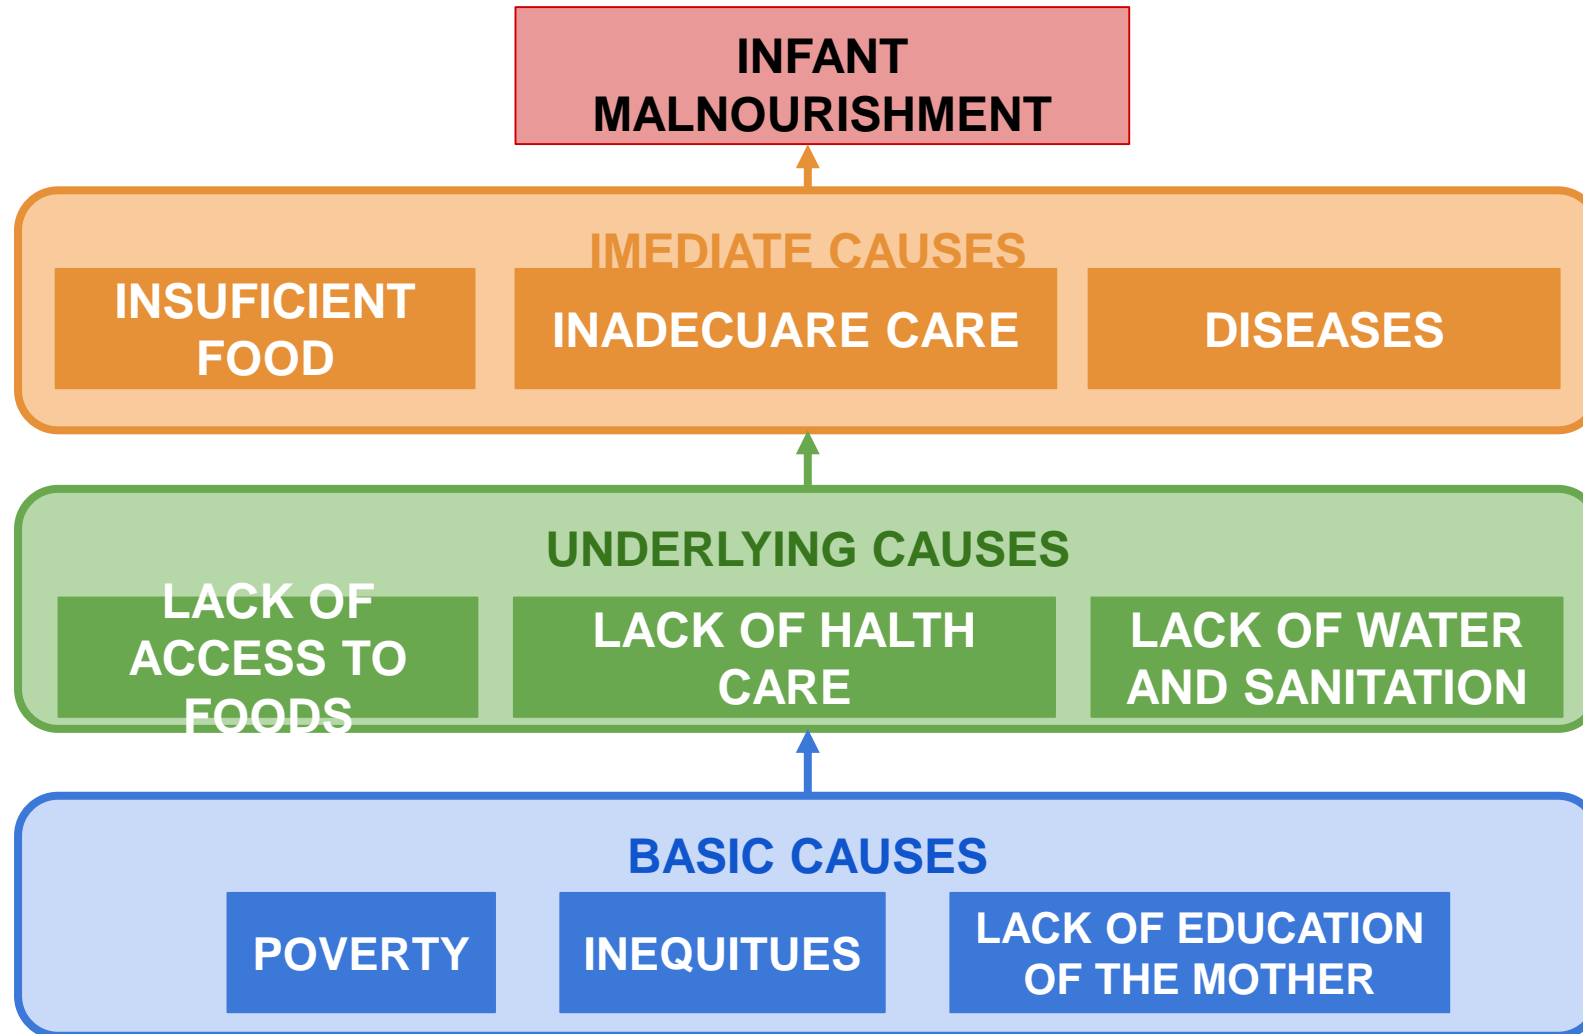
INFANT MALNOURISHMENT

IMEDIATE CAUSES

INSUFICIENT FOOD

INADECUARE CARE

DISEASES

UNDERLYING CAUSES

LACK OF ACCESS TO FOODS

LACK OF HALTH CARE

LACK OF WATER AND SANITATION

BASIC CAUSES

POVERTY

INEQUITUES

LACK OF EDUCATION OF THE MOTHER